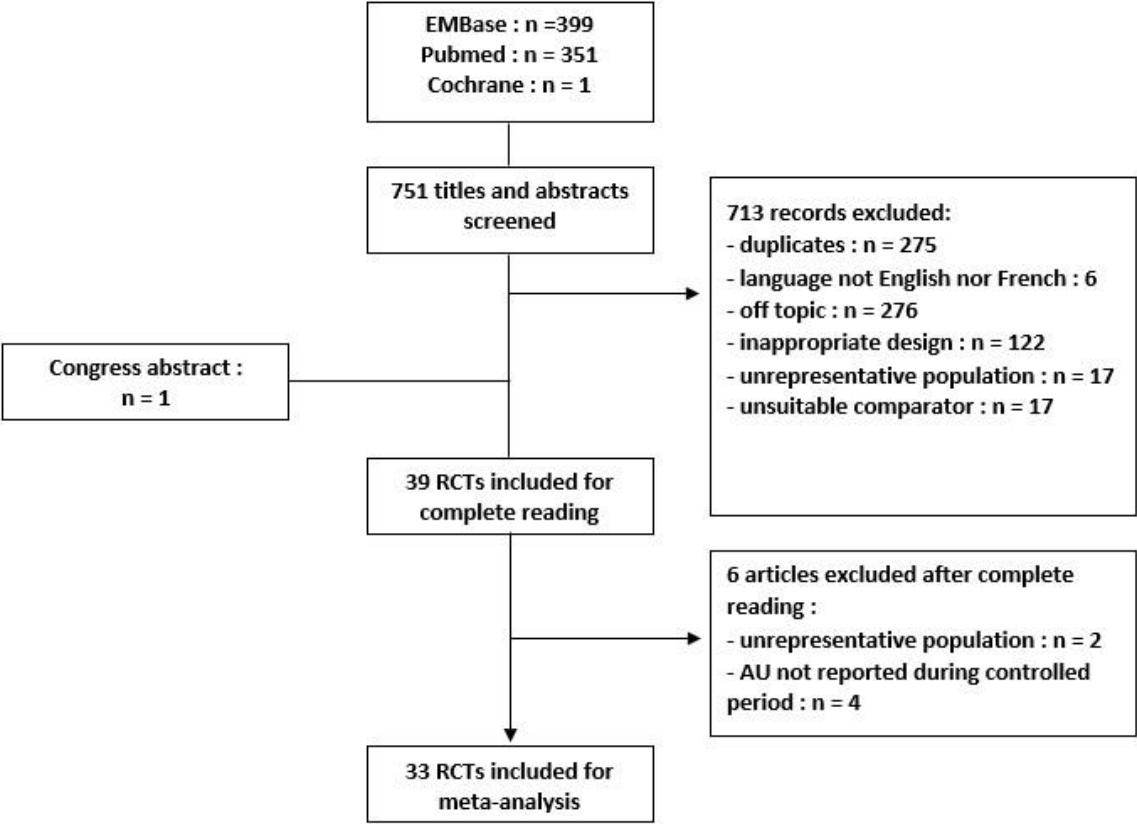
EMBase : n =399
Pubmed : n = 351
Cochrane : n = 1

751 titles and abstracts screened

713 records excluded:
- duplicates : n = 275
- language not English nor French : 6
- off topic : n = 276
- inappropriate design : n = 122
- unrepresentative population : n = 17
- unsuitable comparator : n = 17

Congress abstract : n = 1

39 RCTs included for complete reading

6 articles excluded after complete reading :
- unrepresentative population : n = 2
- AU not reported during controlled period : n = 4

33 RCTs included for meta-analysis